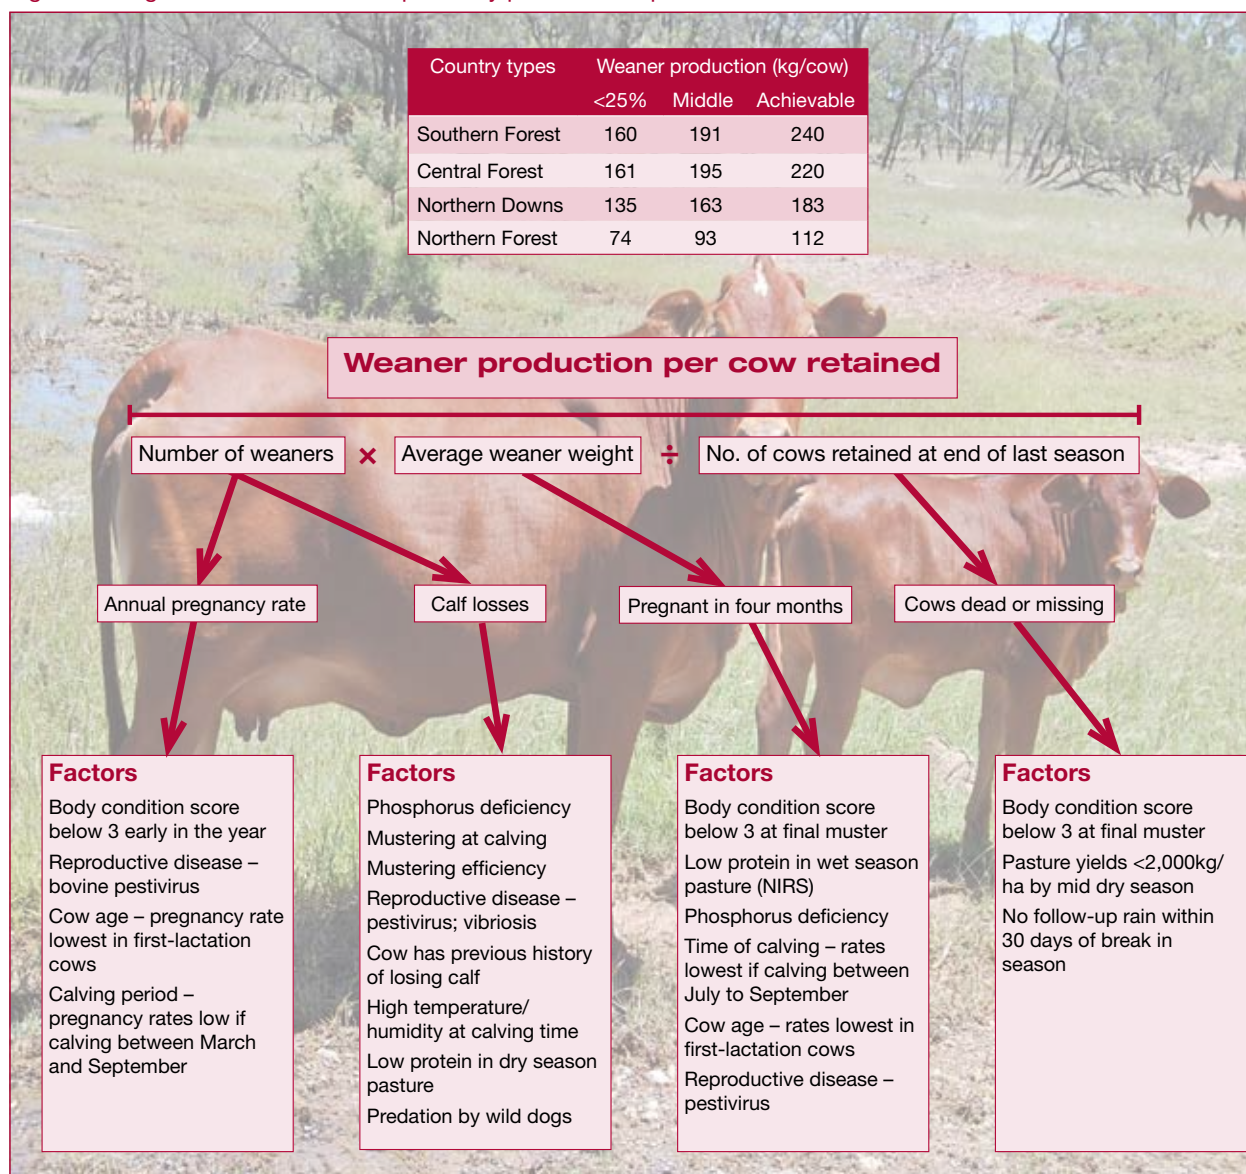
| Country types | Weaner production (kg/cow) <25% | Middle | Achievable |
|---|---|---|---|
| Southern Forest | 160 | 191 | 240 |
| Central Forest | 161 | 195 | 220 |
| Northern Downs | 135 | 163 | 183 |
| Northern Forest | 74 | 93 | 112 |

Weaner production per cow retained

Number of weaners × Average weaner weight ÷ No. of cows retained at end of last season

Annual pregnancy rate

Calf losses

Pregnant in four months

Cows dead or missing

Factors
Body condition score below 3 early in the year
Reproductive disease – bovine pestivirus
Cow age – pregnancy rate lowest in first-lactation cows
Calving period – pregnancy rates low if calving between March and September

Factors
Phosphorus deficiency
Mustering at calving
Mustering efficiency
Reproductive disease – pestivirus; vibriosis
Cow has previous history of losing calf
High temperature/ humidity at calving time
Low protein in dry season pasture
Predation by wild dogs

Factors
Body condition score below 3 at final muster
Low protein in wet season pasture (NIRS)
Phosphorus deficiency
Time of calving – rates lowest if calving between July to September
Cow age – rates lowest in first-lactation cows
Reproductive disease – pestivirus

Factors
Body condition score below 3 at final muster
Pasture yields <2,000kg/ ha by mid dry season
No follow-up rain within 30 days of break in season